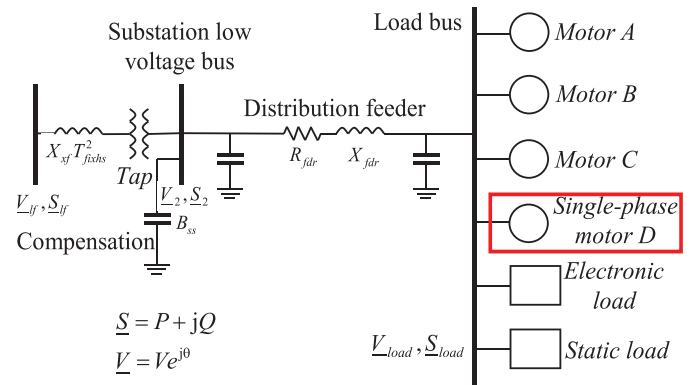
Substation low voltage bus

Load bus

Motor A

Motor B

Distribution feeder

$X_{xf}T_{fixhs}^2$

$R_{fdr}$

$X_{fdr}$

Motor C

Tap

$\underline{V}_{lf}, \underline{S}_{lf}$

$\underline{V}_2, \underline{S}_2$

Single-phase motor D

Compensation

$B_{ss}$

Electronic load

$\underline{S} = P + \mathrm{j}Q$

$\underline{V} = Ve^{\mathrm{j}\theta}$

$\underline{V}_{load}, \underline{S}_{load}$

Static load